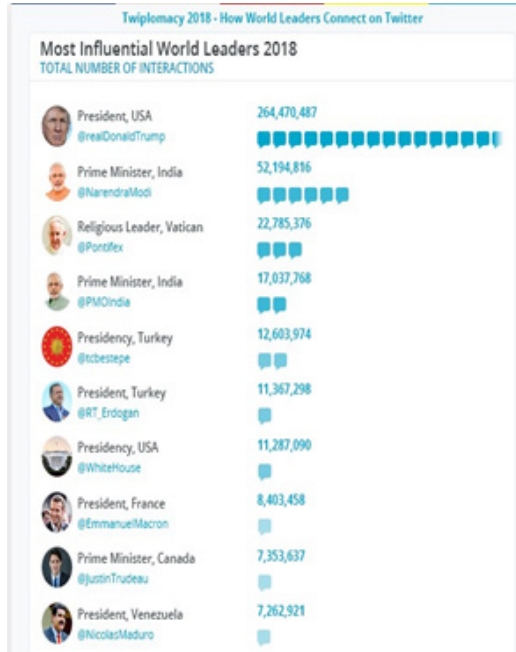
Twiplomacy 2018 - How World Leaders Connect on Twitter

Most Influential World Leaders 2018
TOTAL NUMBER OF INTERACTIONS

| | |
|---|---|
| President, USA @realDonaldTrump | 264,470,487 |
| Prime Minister, India @NarendraModi | 52,194,816 |
| Religious Leader, Vatican @Pontifex | 22,785,376 |
| Prime Minister, India @PMOIndia | 17,037,768 |
| Presidency, Turkey @tcbestepe | 12,603,974 |
| President, Turkey @RT_Erdogan | 11,367,298 |
| Presidency, USA @WhiteHouse | 11,287,090 |
| President, France @EmmanuelMacron | 8,403,458 |
| Prime Minister, Canada @JustinTrudeau | 7,353,637 |
| President, Venezuela @NicolasMaduro | 7,262,921 |